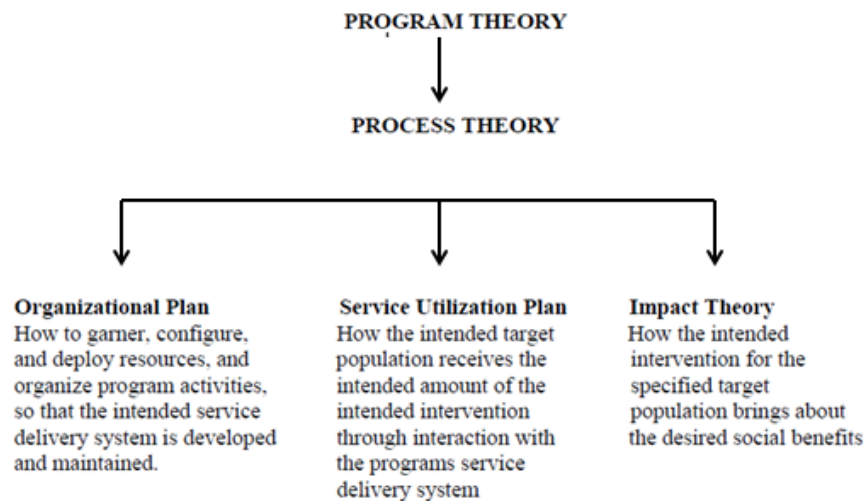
PROGRAM THEORY

PROCESS THEORY

Organizational Plan
How to garner, configure, and deploy resources, and organize program activities, so that the intended service delivery system is developed and maintained.

Service Utilization Plan
How the intended target population receives the intended amount of the intended intervention through interaction with the programs service delivery system

Impact Theory
How the intended intervention for the specified target population brings about the desired social benefits